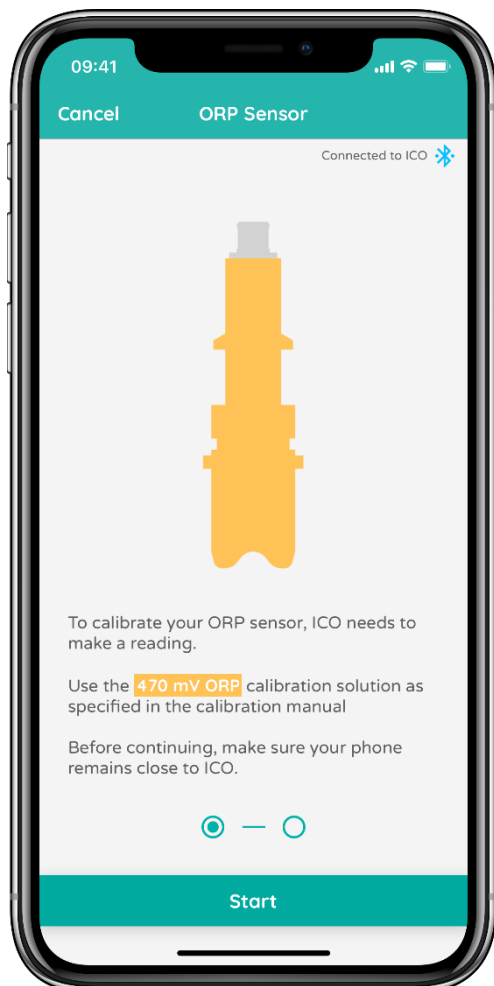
09:41

Cancel ORP Sensor

Connected to ICO

To calibrate your ORP sensor, ICO needs to make a reading.

Use the 470 mV ORP calibration solution as specified in the calibration manual

Before continuing, make sure your phone remains close to ICO.

Start